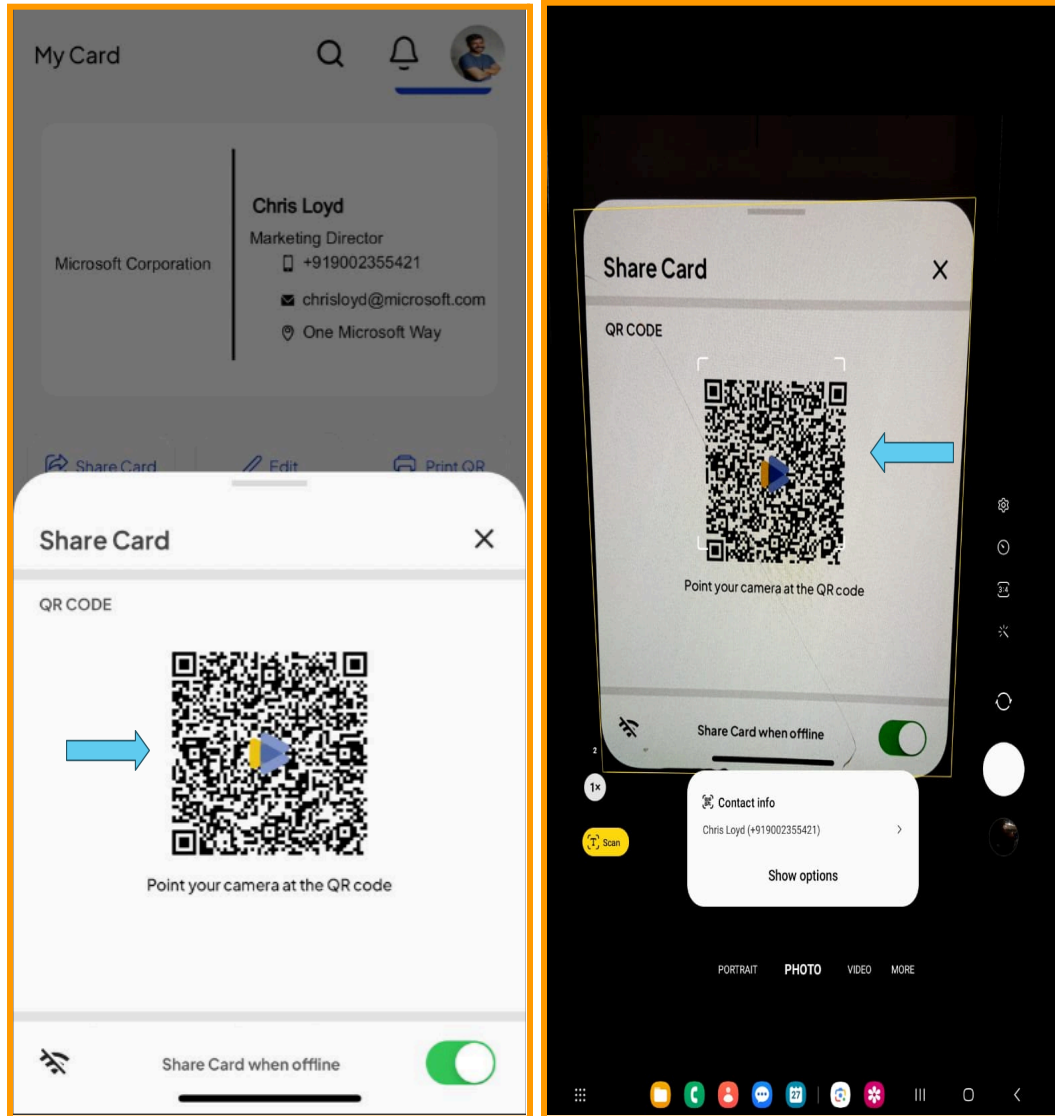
My Card

Microsoft Corporation

Chris Loyd

Marketing Director

+919002355421

chrisloyd@microsoft.com

One Microsoft Way

Share Card

Edit

Print QR

Share Card

QR CODE

Point your camera at the QR code

Share Card when offline

Share Card

QR CODE

Point your camera at the QR code

Share Card when offline

2

1×

Scan

Contact info

Chris Loyd (+919002355421)

Show options

PORTRAIT

PHOTO

VIDEO

MORE

3:4

27